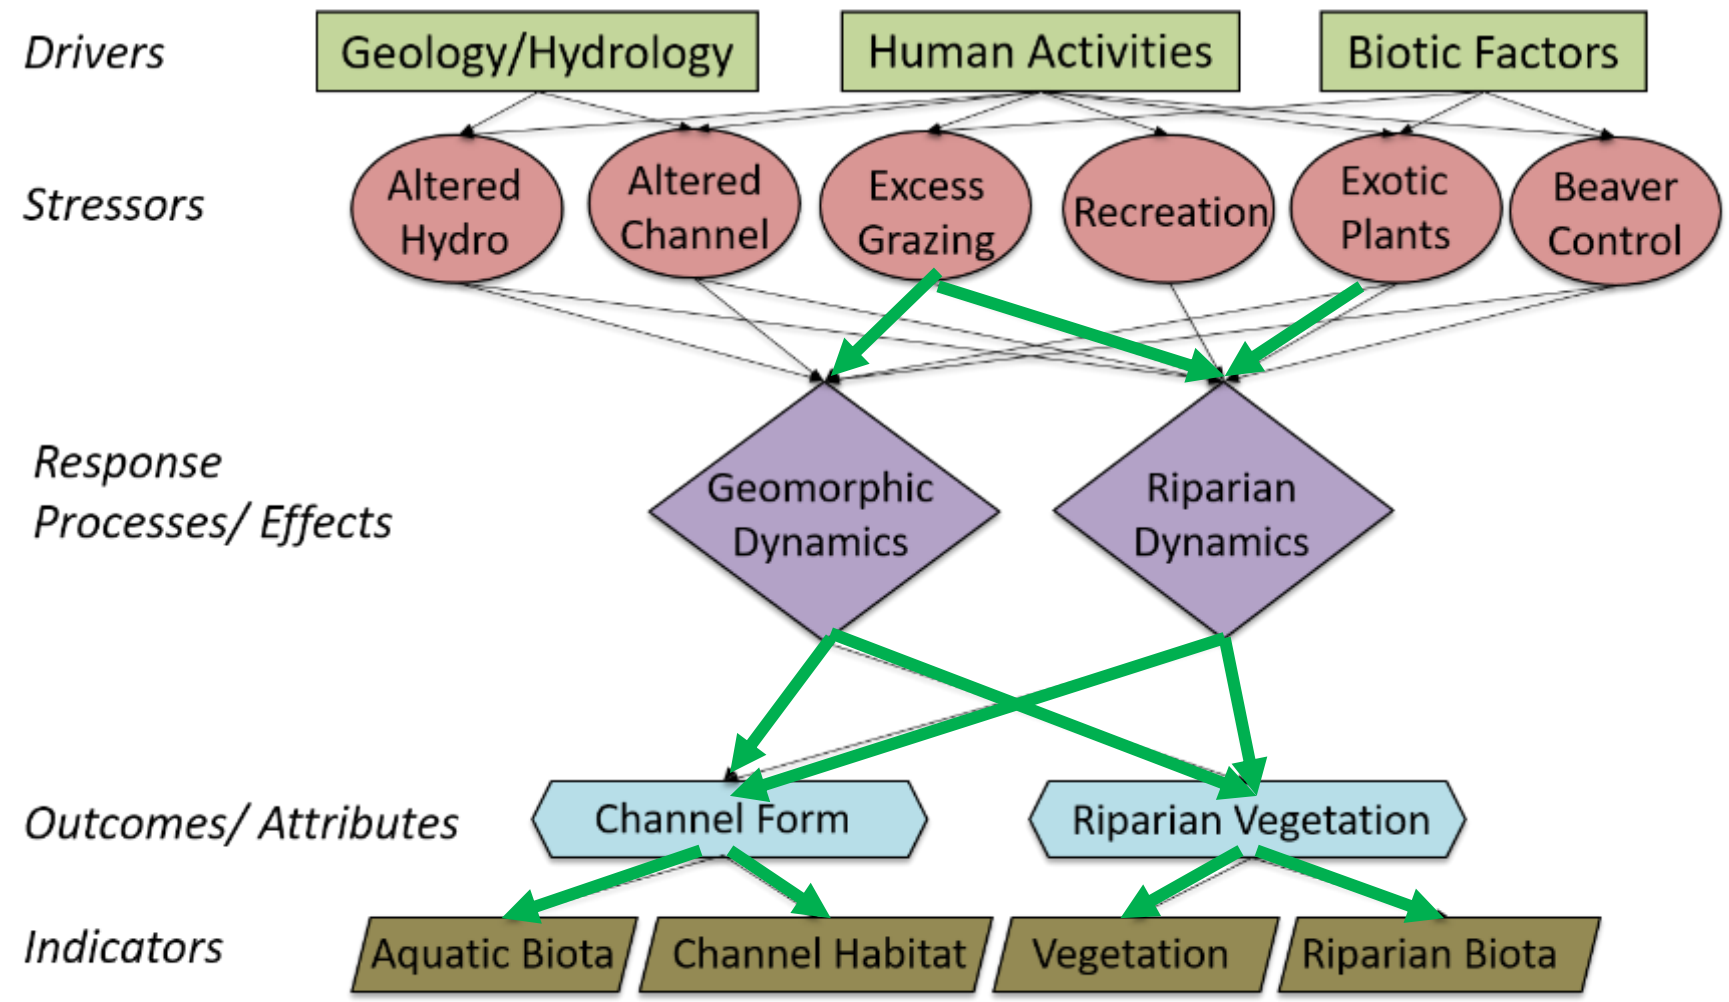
Drivers

Geology/Hydrology

Human Activities

Biotic Factors

Stressors

Altered Hydro

Altered Channel

Excess Grazing

Recreation

Exotic Plants

Beaver Control

Response Processes/ Effects

Geomorphic Dynamics

Riparian Dynamics

Outcomes/ Attributes

Channel Form

Riparian Vegetation

Indicators

Aquatic Biota

Channel Habitat

Vegetation

Riparian Biota